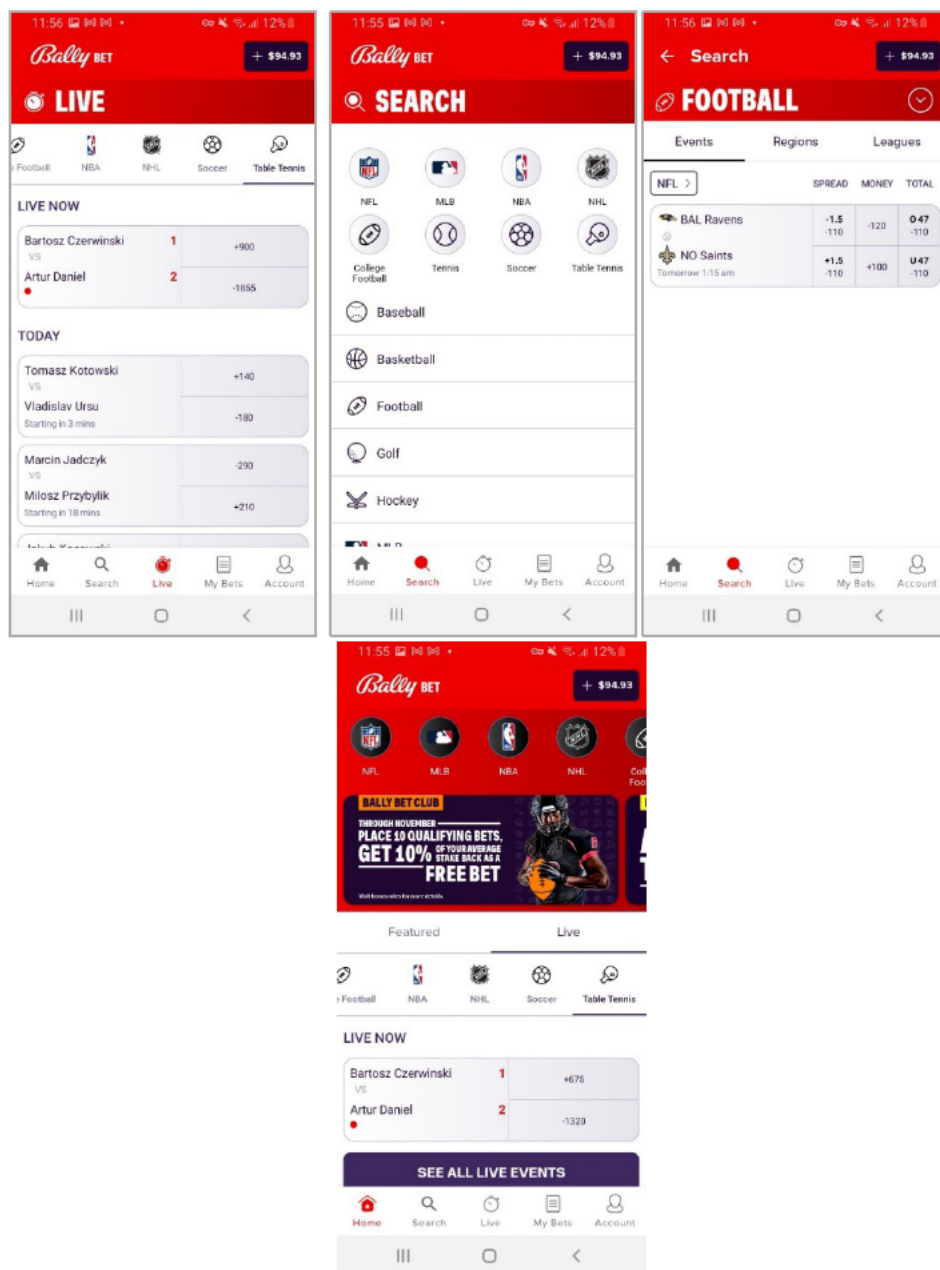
11:56 12%
Bally BET
+ $94.93
LIVE
Football NBA NHL Soccer Table Tennis
LIVE NOW
| Bartosz Czerwinski VS | 1 | +900 |
|---|---|---|
| Artur Daniel | 2 | -1855 |

TODAY
| Tomasz Kotowski VS | +140 |
|---|---|
| Vladislav Ursu Starting in 3 mins | -180 |

| Marcin Jadczyk VS | -290 |
|---|---|
| Milosz Przybylik Starting in 18 mins | +210 |

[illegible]
Home Search Live My Bets Account

11:55 12%
Bally BET
+ $94.93
SEARCH
NFL MLB NBA NHL
College Football Tennis Soccer Table Tennis
Baseball
Basketball
Football
Golf
Hockey
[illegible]
Home Search Live My Bets Account

11:56 12%
← Search
+ $94.93
FOOTBALL
Events Regions Leagues
NFL >
| | SPREAD | MONEY | TOTAL |
|---|---|---|---|
| BAL Ravens | -1.5 -110 | -120 | O 47 -110 |
| NO Saints Tomorrow 1:15 am | +1.5 -110 | +100 | U 47 -110 |

Home Search Live My Bets Account

11:55 12%
Bally BET
+ $94.93
NFL MLB NBA NHL Coll Foo
BALLY BET CLUB
THROUGH NOVEMBER
PLACE 10 QUALIFYING BETS, GET 10% OF YOUR AVERAGE STAKE BACK AS A FREE BET
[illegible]
Featured Live
Football NBA NHL Soccer Table Tennis
LIVE NOW
| Bartosz Czerwinski VS | 1 | +675 |
|---|---|---|
| Artur Daniel | 2 | -1320 |

SEE ALL LIVE EVENTS
Home Search Live My Bets Account